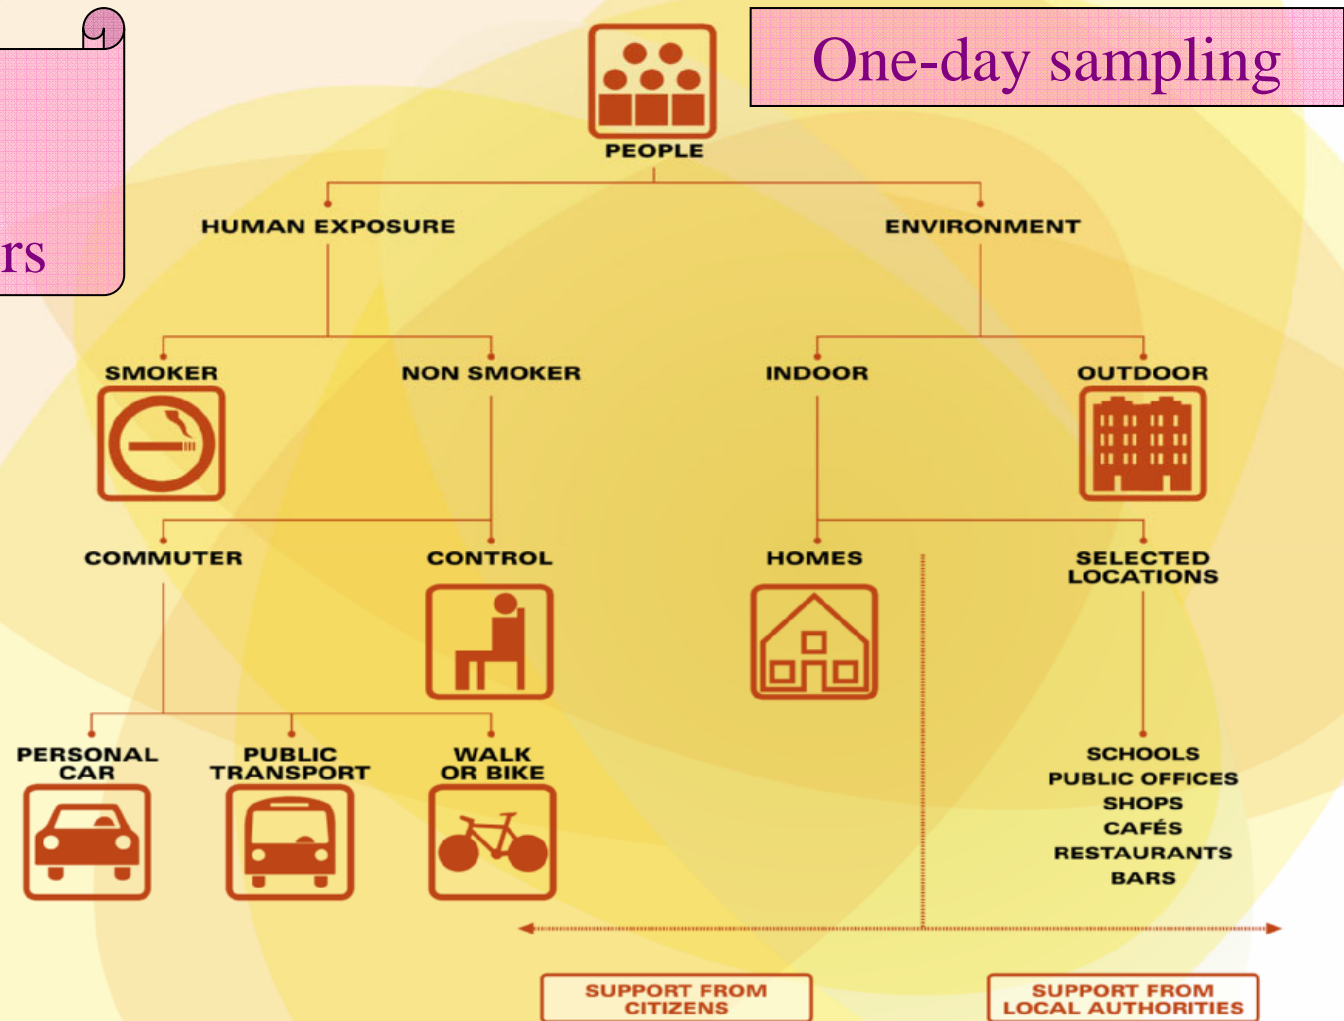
rs

One-day sampling

PEOPLE

HUMAN EXPOSURE

ENVIRONMENT

SMOKER

NON SMOKER

INDOOR

OUTDOOR

COMMUTER

CONTROL

HOMES

SELECTED LOCATIONS

PERSONAL CAR

PUBLIC TRANSPORT

WALK OR BIKE

SCHOOLS
PUBLIC OFFICES
SHOPS
CAFÉS
RESTAURANTS
BARS

SUPPORT FROM CITIZENS

SUPPORT FROM LOCAL AUTHORITIES